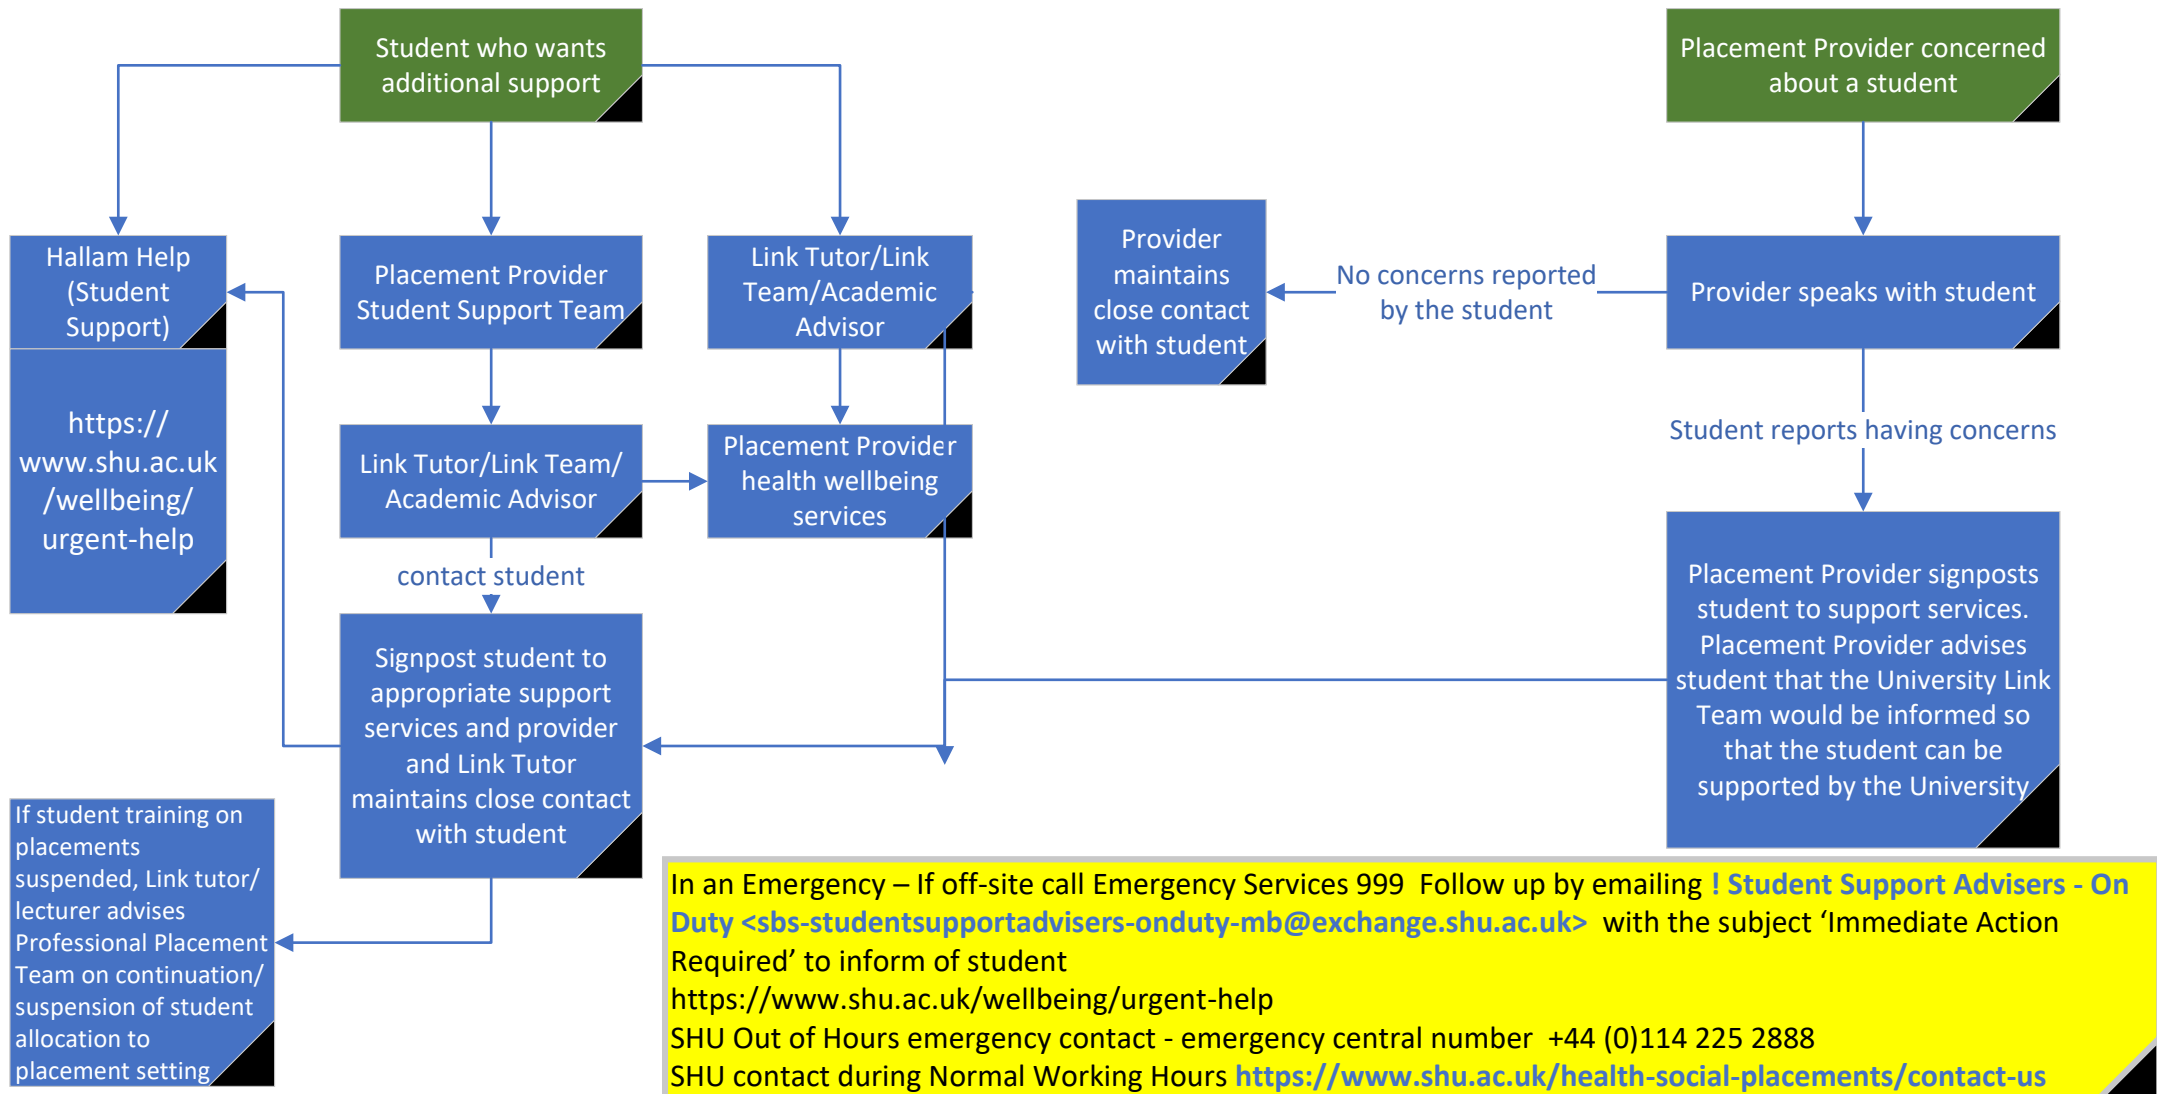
Student who wants additional support

Placement Provider concerned about a student

Hallam Help (Student Support)

https://www.shu.ac.uk/wellbeing/urgent-help

Placement Provider Student Support Team

Link Tutor/Link Team/Academic Advisor

Provider maintains close contact with student

No concerns reported by the student

Provider speaks with student

Link Tutor/Link Team/ Academic Advisor

Placement Provider health wellbeing services

Student reports having concerns

contact student

Signpost student to appropriate support services and provider and Link Tutor maintains close contact with student

Placement Provider signposts student to support services. Placement Provider advises student that the University Link Team would be informed so that the student can be supported by the University

If student training on placements suspended, Link tutor/ lecturer advises Professional Placement Team on continuation/ suspension of student allocation to placement setting

In an Emergency – If off-site call Emergency Services 999 Follow up by emailing ! Student Support Advisers - On Duty <sbs-studentsupportadvisers-onduty-mb@exchange.shu.ac.uk> with the subject ‘Immediate Action Required’ to inform of student
https://www.shu.ac.uk/wellbeing/urgent-help
SHU Out of Hours emergency contact - emergency central number +44 (0)114 225 2888
SHU contact during Normal Working Hours https://www.shu.ac.uk/health-social-placements/contact-us